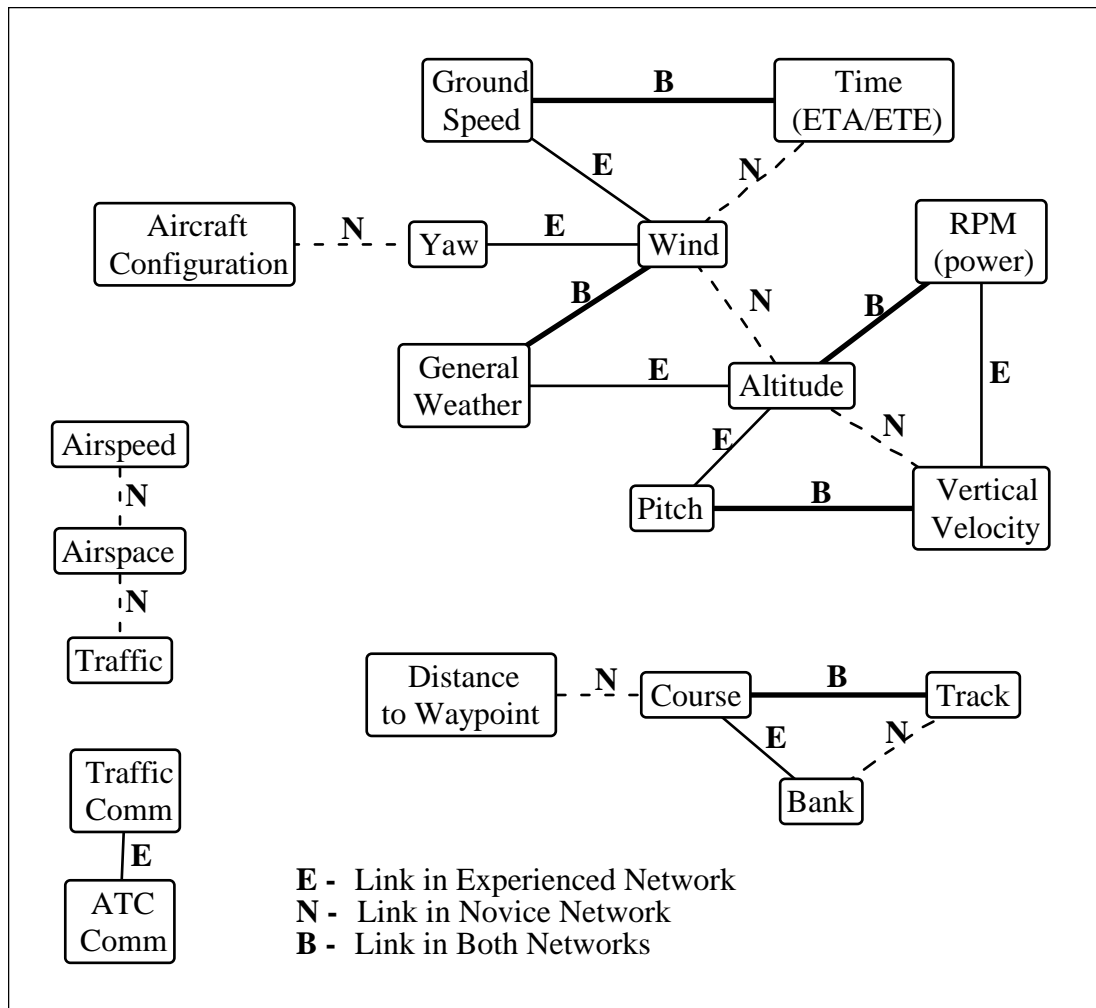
Ground Speed
B
Time (ETA/ETE)
E
N
Aircraft Configuration
N
Yaw
E
Wind
RPM (power)
B
N
B
General Weather
E
Altitude
E
E
N
Airspeed
N
Airspace
N
Traffic
Pitch
B
Vertical Velocity
Distance to Waypoint
N
Course
B
Track
E
N
Bank
Traffic Comm
E
ATC Comm

**E -** Link in Experienced Network
**N -** Link in Novice Network
**B -** Link in Both Networks